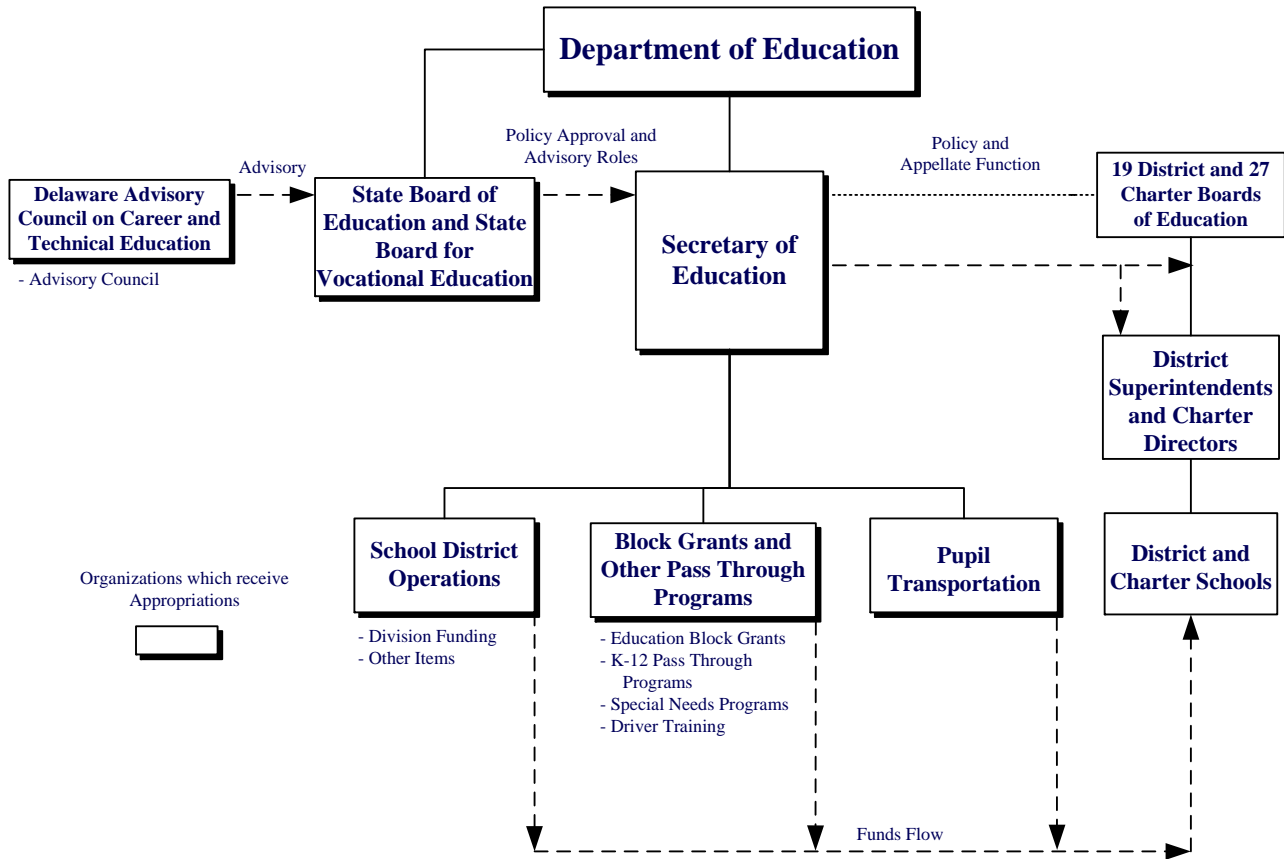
Department of Education

Advisory

Delaware Advisory Council on Career and Technical Education

- Advisory Council

State Board of Education and State Board for Vocational Education

Policy Approval and Advisory Roles

Secretary of Education

Policy and Appellate Function

19 District and 27 Charter Boards of Education

District Superintendents and Charter Directors

School District Operations

- Division Funding
- Other Items

Block Grants and Other Pass Through Programs

- Education Block Grants
- K-12 Pass Through Programs
- Special Needs Programs
- Driver Training

Pupil Transportation

District and Charter Schools

Organizations which receive Appropriations

Funds Flow